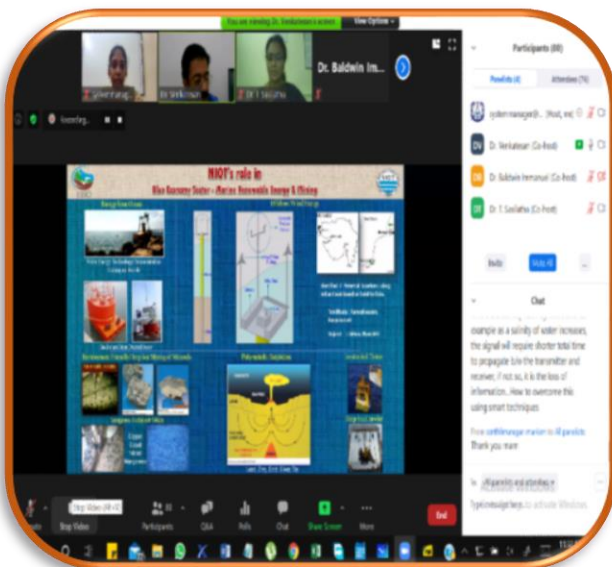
You are viewing Dr. Venkatesan's screen View Options

Dr. Baldwin Im...

Participants (80)

Panelists (4) Attendees (76)

system manager@... (Host, me)

Dr. Venkatesan (Co-host)

Dr. Baldwin Immanuel (Co-host)

Dr. T. Sasilatha (Co-host)

Mute Mute All

Chat

example as a salinity of water increases, the signal will require shorter total time to propagate b/w the transmitter and receiver, if not so, it is the loss of information.. How to overcome this using smart techniques

From cehftmanager.marine to All panelists: Thank you mam

All panelists and attendees

Type message here...

NIOT's role in

Blue Economy Sector – Marine Renewable Energy & Mining

Energy from Waves

Offshore Wind Energy

Polymetallic Sulphides

Stop Video

Participants

Q&A

Polls

Chat

Share Screen

More

End